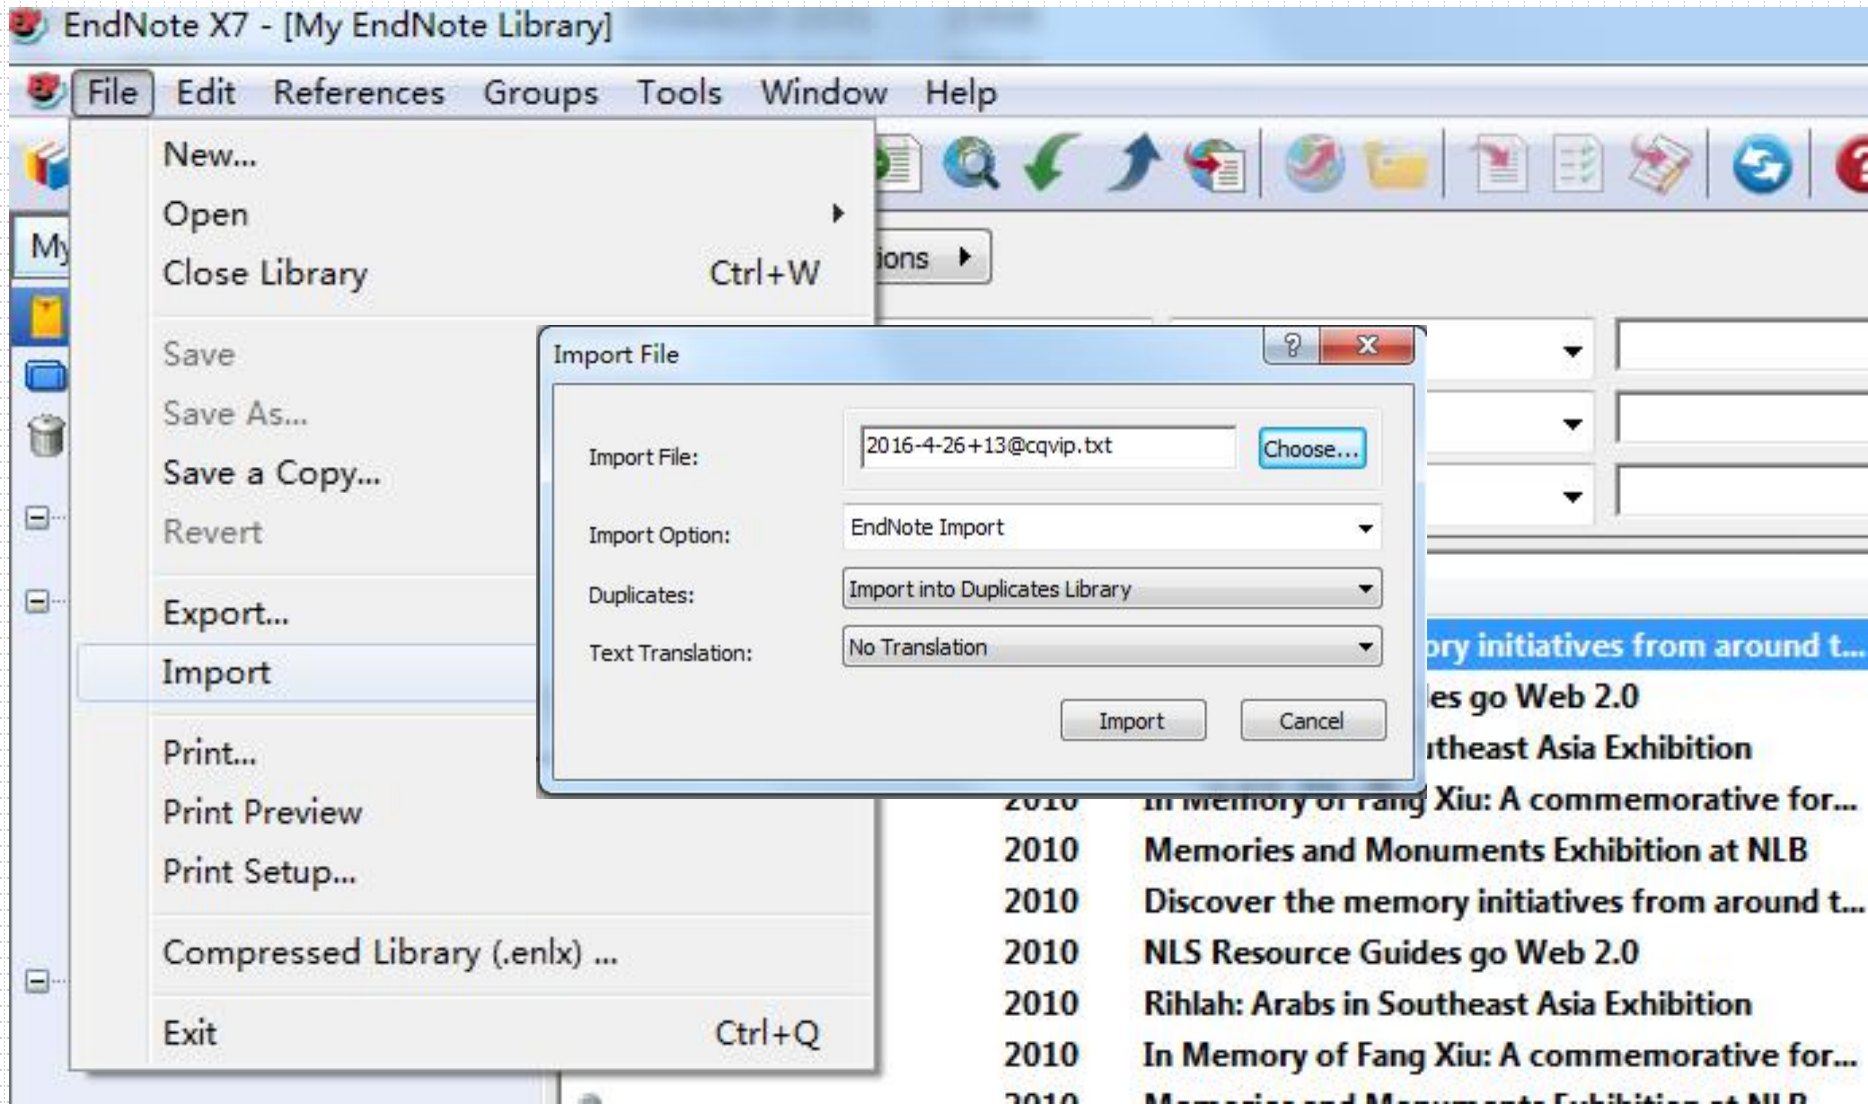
EndNote X7 - [My EndNote Library]

File Edit References Groups Tools Window Help

New...
Open
Close Library Ctrl+W
Save
Save As...
Save a Copy...
Revert
Export...
Import
Print...
Print Preview
Print Setup...
Compressed Library (.enlx) ...
Exit Ctrl+Q

My

ions

Import File

Import File: 2016-4-26+13@cqvip.txt Choose...
Import Option: EndNote Import
Duplicates: Import into Duplicates Library
Text Translation: No Translation
Import Cancel

ory initiatives from around t...
es go Web 2.0
itheast Asia Exhibition
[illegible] Xiu: A commemorative for...
2010 Memories and Monuments Exhibition at NLB
2010 Discover the memory initiatives from around t...
2010 NLS Resource Guides go Web 2.0
2010 Rihlah: Arabs in Southeast Asia Exhibition
2010 In Memory of Fang Xiu: A commemorative for...
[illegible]